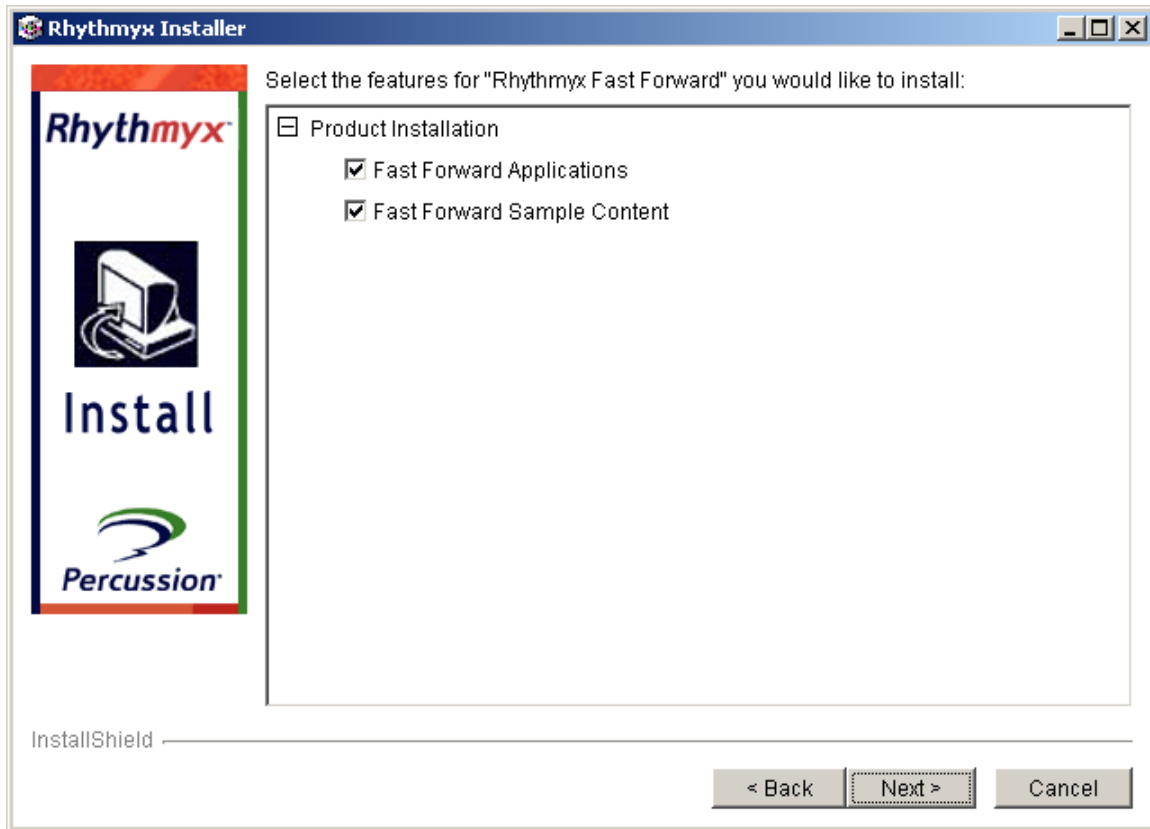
Rhythmyx Installer

Rhythmyx

Install

Percussion

Select the features for "Rhythmyx Fast Forward" you would like to install:

Product Installation

Fast Forward Applications

Fast Forward Sample Content

InstallShield

< Back

Next >

Cancel